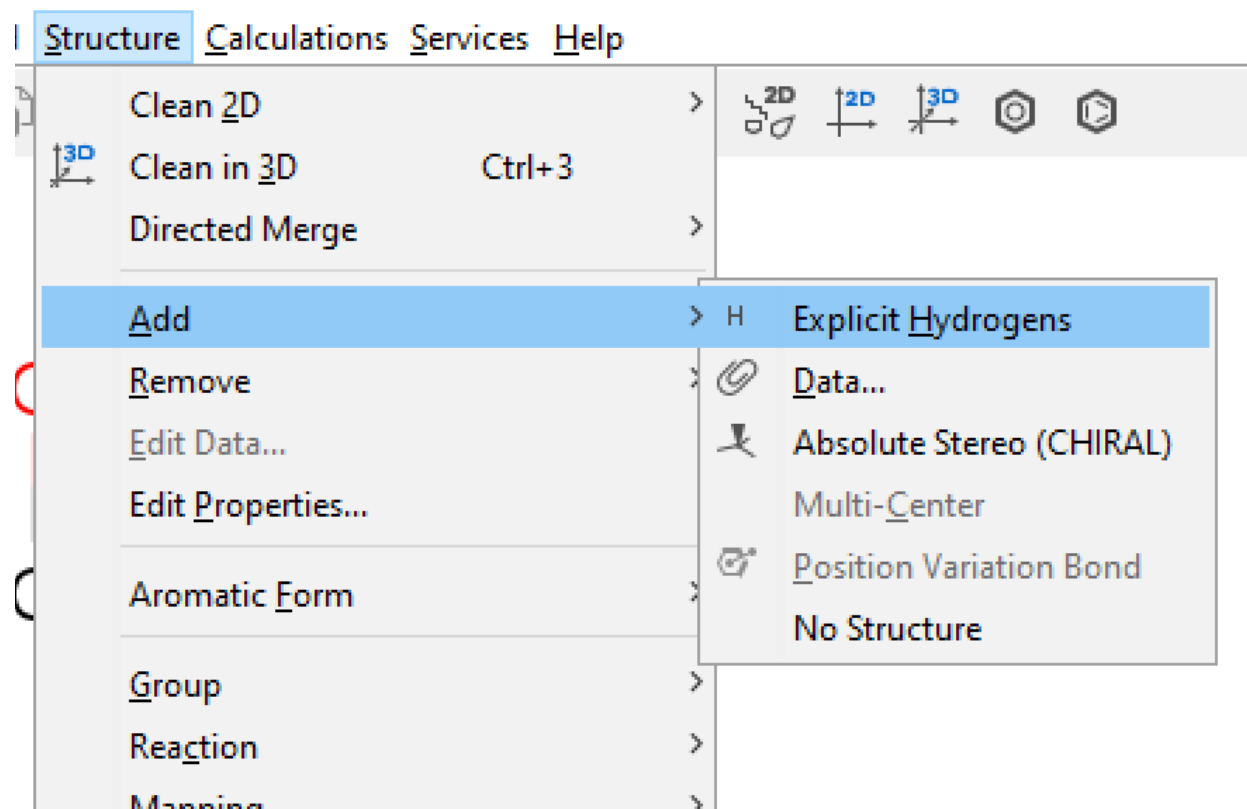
Structure Calculations Services Help

Clean 2D
3D Clean in 3D Ctrl+3
Directed Merge
Add
Remove
Edit Data...
Edit Properties...
Aromatic Form
Group
Reaction
Mapping

2D 2D 3D

H Explicit Hydrogens
Data...
Absolute Stereo (CHIRAL)
Multi-Center
Position Variation Bond
No Structure